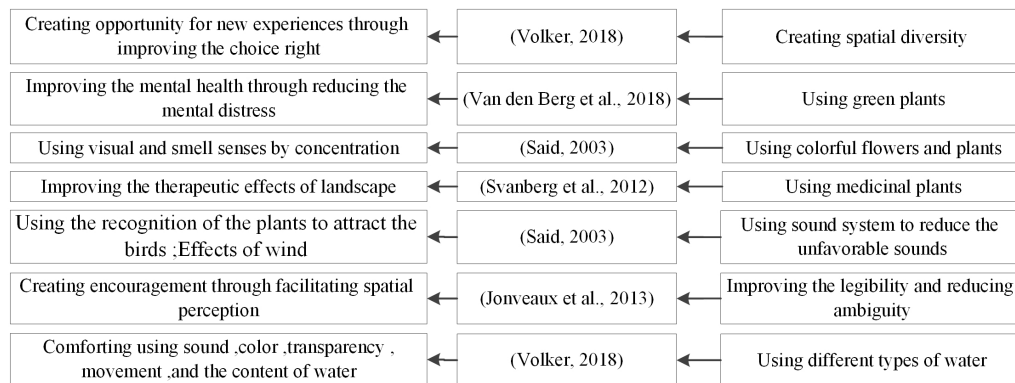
Creating opportunity for new experiences through improving the choice right
(Volker, 2018)
Creating spatial diversity

Improving the mental health through reducing the mental distress
(Van den Berg et al., 2018)
Using green plants

Using visual and smell senses by concentration
(Said, 2003)
Using colorful flowers and plants

Improving the therapeutic effects of landscape
(Svanberg et al., 2012)
Using medicinal plants

Using the recognition of the plants to attract the birds ;Effects of wind
(Said, 2003)
Using sound system to reduce the unfavorable sounds

Creating encouragement through facilitating spatial perception
(Jonveaux et al., 2013)
Improving the legibility and reducing ambiguity

Comforting using sound ,color ,transparency , movement ,and the content of water
(Volker, 2018)
Using different types of water